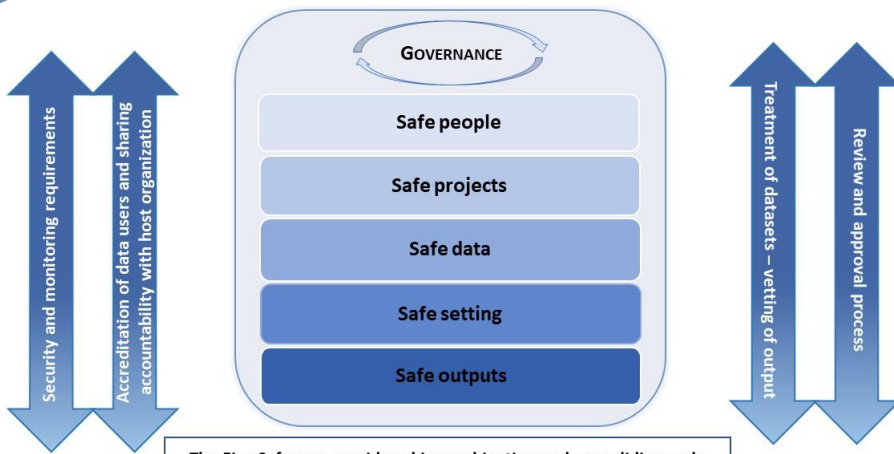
Security and monitoring requirements

Accreditation of data users and sharing accountability with host organization

GOVERNANCE

Safe people

Safe projects

Safe data

Safe setting

Safe outputs

Treatment of datasets – vetting of output

Review and approval process

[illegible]